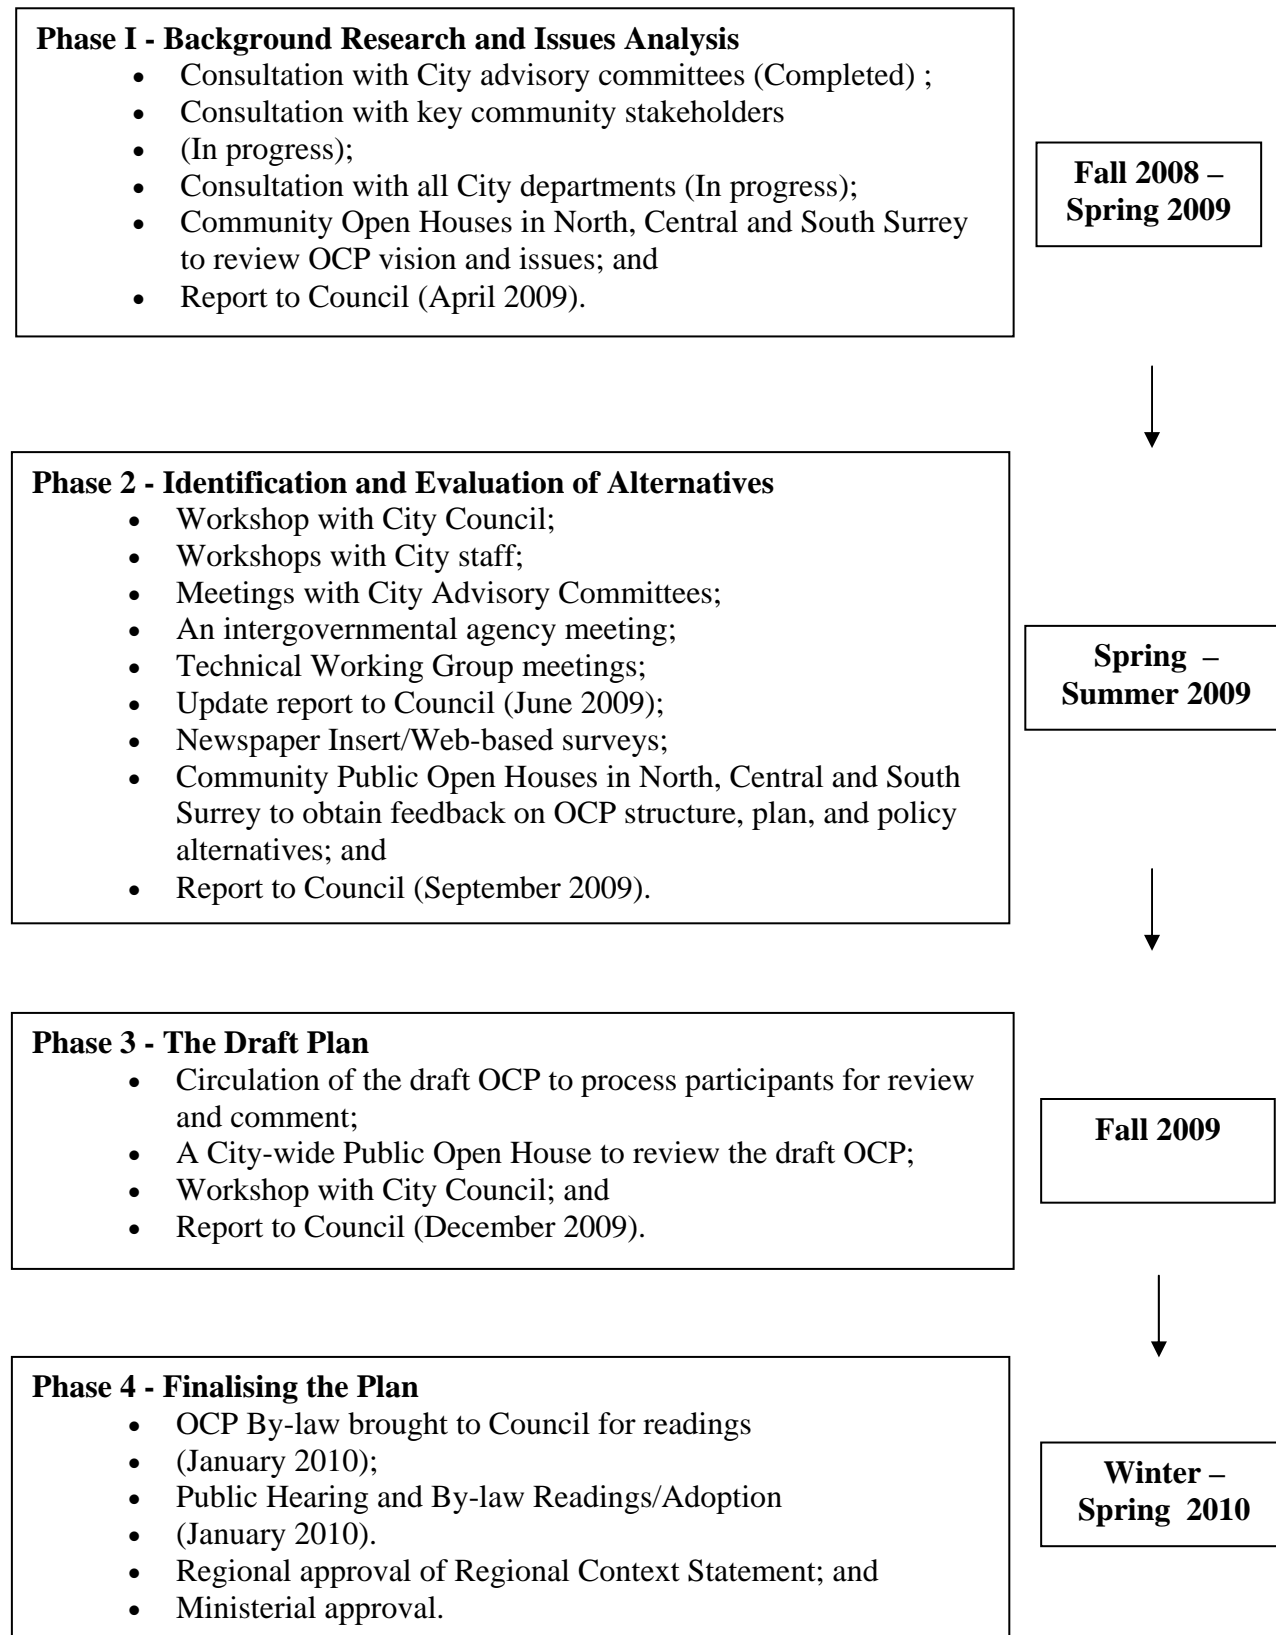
**Phase I - Background Research and Issues Analysis**

- Consultation with City advisory committees (Completed) ;
- Consultation with key community stakeholders
- (In progress);
- Consultation with all City departments (In progress);
- Community Open Houses in North, Central and South Surrey to review OCP vision and issues; and
- Report to Council (April 2009).

**Fall 2008 – Spring 2009**

**Phase 2 - Identification and Evaluation of Alternatives**

- Workshop with City Council;
- Workshops with City staff;
- Meetings with City Advisory Committees;
- An intergovernmental agency meeting;
- Technical Working Group meetings;
- Update report to Council (June 2009);
- Newspaper Insert/Web-based surveys;
- Community Public Open Houses in North, Central and South Surrey to obtain feedback on OCP structure, plan, and policy alternatives; and
- Report to Council (September 2009).

**Spring – Summer 2009**

**Phase 3 - The Draft Plan**

- Circulation of the draft OCP to process participants for review and comment;
- A City-wide Public Open House to review the draft OCP;
- Workshop with City Council; and
- Report to Council (December 2009).

**Fall 2009**

**Phase 4 - Finalising the Plan**

- OCP By-law brought to Council for readings
- (January 2010);
- Public Hearing and By-law Readings/Adoption
- (January 2010).
- Regional approval of Regional Context Statement; and
- Ministerial approval.

**Winter – Spring 2010**